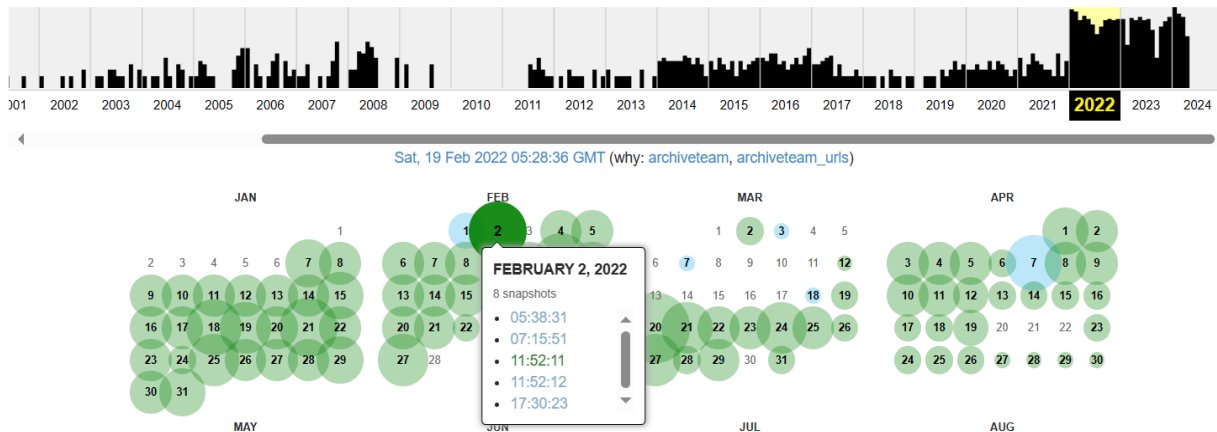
001 2002 2003 2004 2005 2006 2007 2008 2009 2010 2011 2012 2013 2014 2015 2016 2017 2018 2019 2020 2021 2022 2023 2024

Sat, 19 Feb 2022 05:28:36 GMT (why: archiveteam, archiveteam_urls)

JAN

1
2 3 4 5 6 7 8
9 10 11 12 13 14 15
16 17 18 19 20 21 22
23 24 25 26 27 28 29
30 31

FEB

1 2 3 4 5
6 7 8
13 14 15
20 21 22
27 28

FEBRUARY 2, 2022
8 snapshots
• 05:38:31
• 07:15:51
• 11:52:11
• 11:52:12
• 17:30:23

MAR

1 2 3 4 5
6 7 8 9 10 11 12
13 14 15 16 17 18 19
20 21 22 23 24 25 26
27 28 29 30 31

APR

1 2
3 4 5 6 7 8 9
10 11 12 13 14 15 16
17 18 19 20 21 22 23
24 25 26 27 28 29 30

MAY

JUN

JUL

AUG